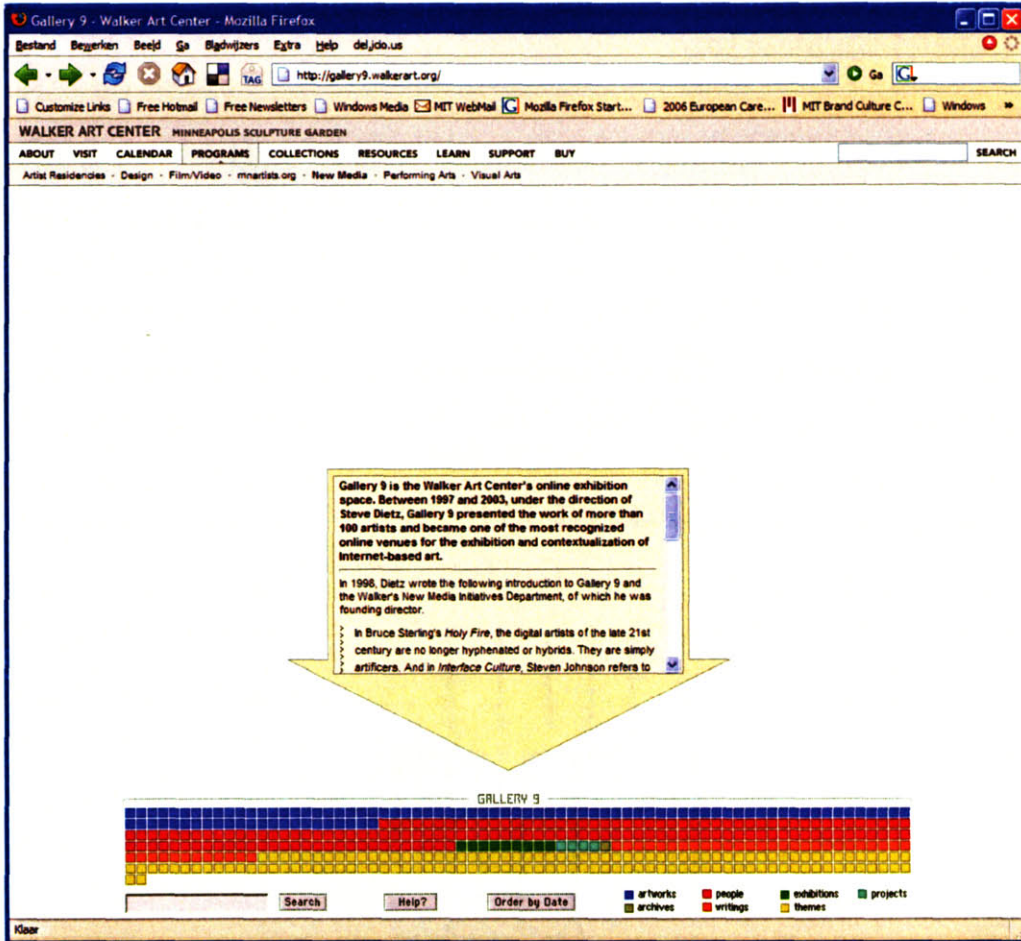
Gallery 9 - Walker Art Center - Mozilla Firefox

Bestand Bewerken Beeld Ga Bladwijzers Extra Help del.icio.us

TAG http://gallery9.walkerart.org/ Ga

Customize Links Free Hotmail Free Newsletters Windows Media MIT WebMail Mozilla Firefox Start... 2006 European Care... MIT Brand Culture C... Windows »

WALKER ART CENTER MINNEAPOLIS SCULPTURE GARDEN

ABOUT VISIT CALENDAR PROGRAMS COLLECTIONS RESOURCES LEARN SUPPORT BUY SEARCH

Artist Residencies · Design · Film/Video · mnartists.org · New Media · Performing Arts · Visual Arts

Gallery 9 is the Walker Art Center's online exhibition space. Between 1997 and 2003, under the direction of Steve Dietz, Gallery 9 presented the work of more than 100 artists and became one of the most recognized online venues for the exhibition and contextualization of Internet-based art.

In 1998, Dietz wrote the following introduction to Gallery 9 and the Walker's New Media Initiatives Department, of which he was founding director.

In Bruce Sterling's Holy Fire, the digital artists of the late 21st century are no longer hyphenated or hybrids. They are simply artificers. And in Interface Culture, Steven Johnson refers to

GALLERY 9

Search Help? Order by Date

artworks people exhibitions projects archives writings themes

Klaar